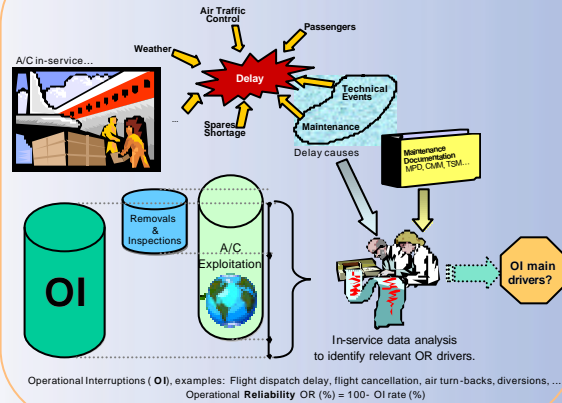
A/C in-service...

Weather

Air Traffic Control

Passengers

Delay

Technical Events

Maintenance

Spares Shortage

...

Delay causes

Maintenance Documentation MPD, CMM, TSM...

Removals & Inspections

A/C Exploitation

OI

OI main drivers?

In-service data analysis to identify relevant OR drivers.

Operational Interruptions ( OI), examples: Flight dispatch delay, flight cancellation, air turn-backs, diversions, ...
Operational Reliability OR (%) = 100- OI rate (%)